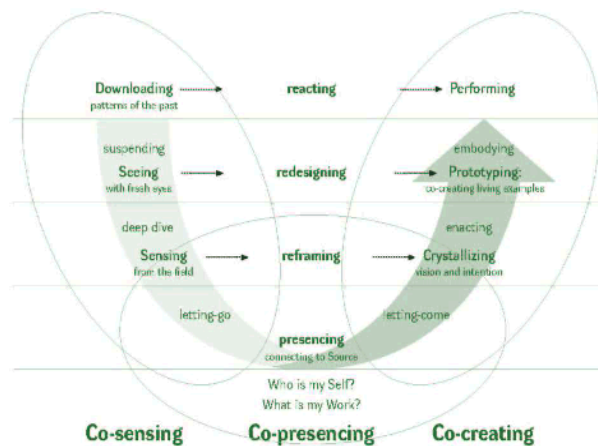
Downloading
patterns of the past

reacting

Performing

suspending

embodying

Seeing
with fresh eyes

redesigning

Prototyping:
co-creating living examples

deep dive

enacting

Sensing
from the field

reframing

Crystallizing
vision and intention

letting-go

etting-come

presencing
connecting to Source

Who is my Self?
What is my Work?

Co-sensing

Co-presencing

Co-creating